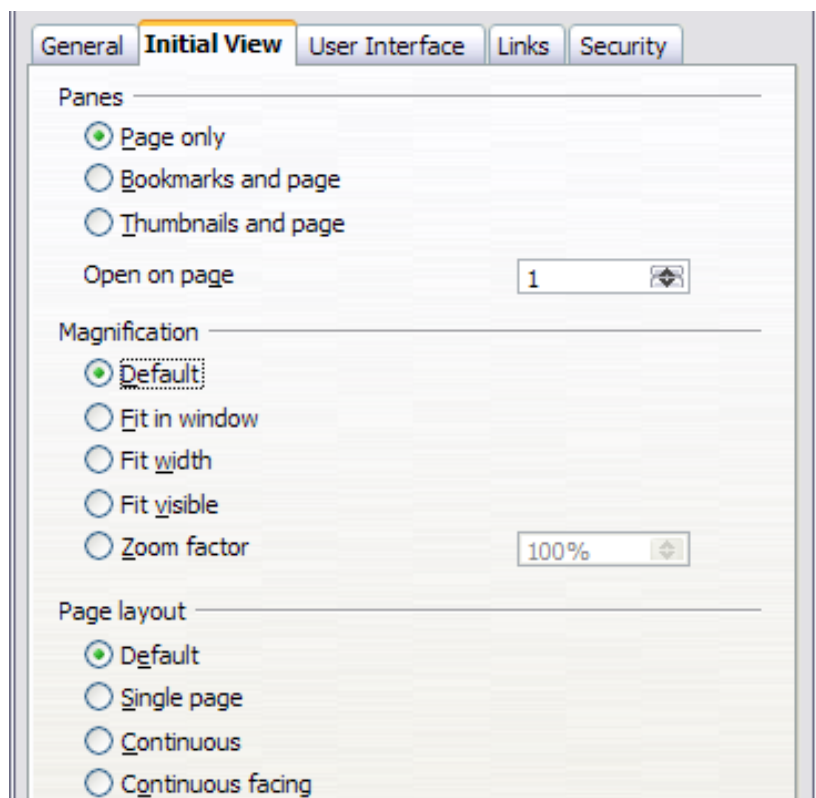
General | Initial View | User Interface | Links | Security

Panes
Page only
Bookmarks and page
Thumbnails and page
Open on page 1

Magnification
Default
Fit in window
Fit width
Fit visible
Zoom factor 100%

Page layout
Default
Single page
Continuous
Continuous facing